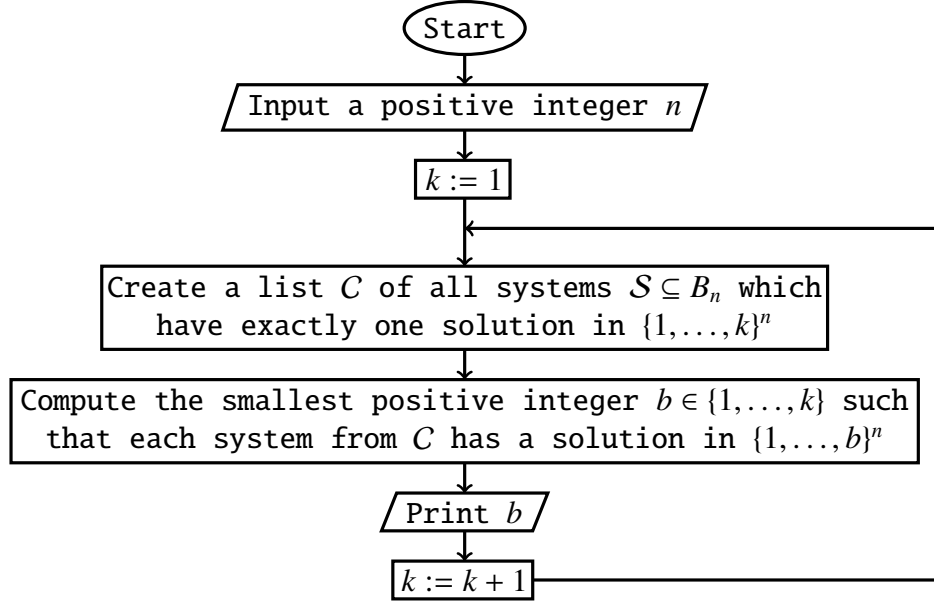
Start

Input a positive integer $n$

$k := 1$

Create a list $\mathcal{C}$ of all systems $\mathcal{S} \subseteq B_n$ which have exactly one solution in $\{1, \ldots, k\}^n$

Compute the smallest positive integer $b \in \{1, \ldots, k\}$ such that each system from $\mathcal{C}$ has a solution in $\{1, \ldots, b\}^n$

Print $b$

$k := k + 1$